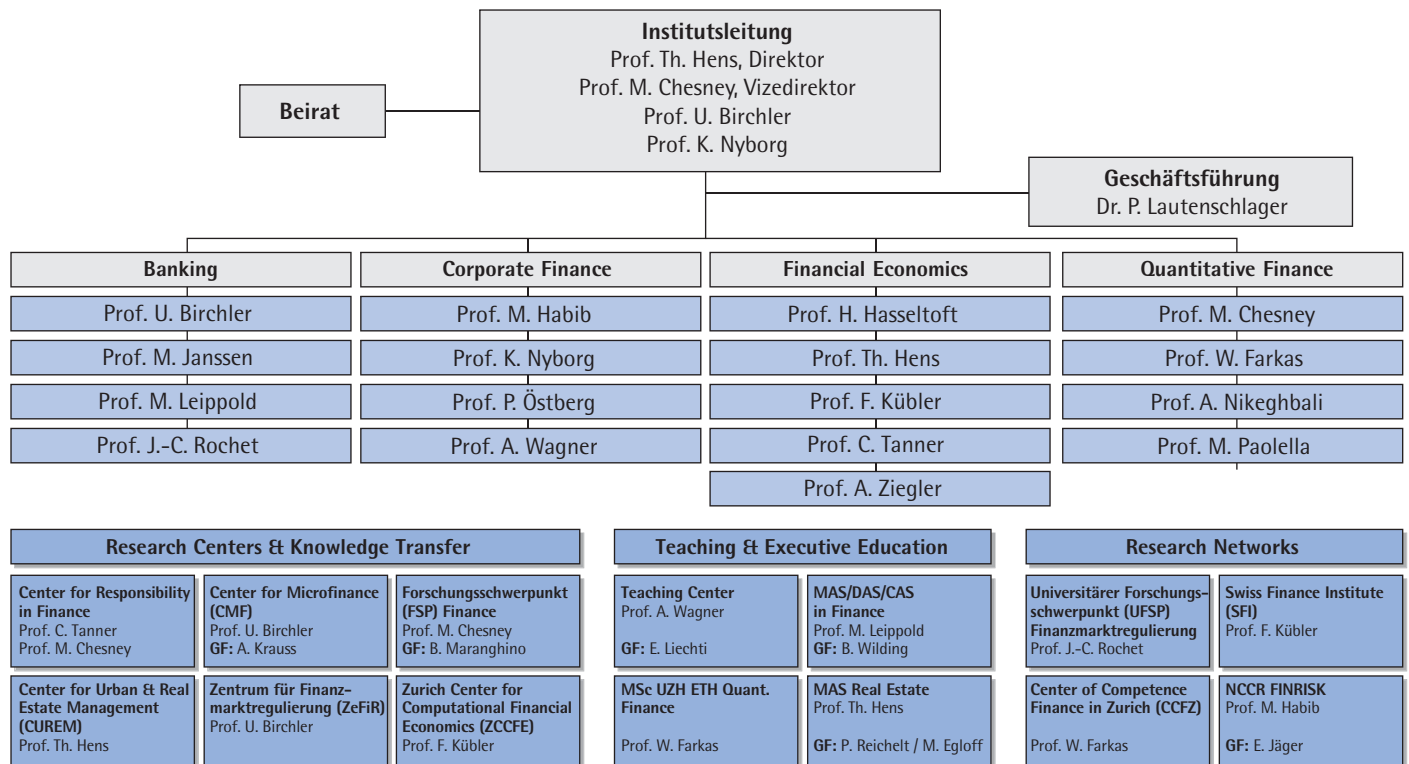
**Institutsleitung**
Prof. Th. Hens, Direktor
Prof. M. Chesney, Vizedirektor
Prof. U. Birchler
Prof. K. Nyborg

**Beirat**

**Geschäftsführung**
Dr. P. Lautenschlager

| Banking | Corporate Finance | Financial Economics | Quantitative Finance |
|---|---|---|---|
| Prof. U. Birchler | Prof. M. Habib | Prof. H. Hasseltoft | Prof. M. Chesney |
| Prof. M. Janssen | Prof. K. Nyborg | Prof. Th. Hens | Prof. W. Farkas |
| Prof. M. Leippold | Prof. P. Östberg | Prof. F. Kübler | Prof. A. Nikeghbali |
| Prof. J.-C. Rochet | Prof. A. Wagner | Prof. C. Tanner | Prof. M. Paolella |
| | | Prof. A. Ziegler | |

**Research Centers & Knowledge Transfer**

**Center for Responsibility in Finance**
Prof. C. Tanner
Prof. M. Chesney

**Center for Microfinance (CMF)**
Prof. U. Birchler
**GF:** A. Krauss

**Forschungsschwerpunkt (FSP) Finance**
Prof. M. Chesney
**GF:** B. Maranghino

**Center for Urban & Real Estate Management (CUREM)**
Prof. Th. Hens

**Zentrum für Finanzmarktregulierung (ZeFiR)**
Prof. U. Birchler

**Zurich Center for Computational Financial Economics (ZCCFE)**
Prof. F. Kübler

**Teaching & Executive Education**

**Teaching Center**
Prof. A. Wagner
**GF:** E. Liechti

**MAS/DAS/CAS in Finance**
Prof. M. Leippold
**GF:** B. Wilding

**MSc UZH ETH Quant. Finance**
Prof. W. Farkas

**MAS Real Estate**
Prof. Th. Hens
**GF:** P. Reichelt / M. Egloff

**Research Networks**

**Universitärer Forschungsschwerpunkt (UFSP) Finanzmarktregulierung**
Prof. J.-C. Rochet

**Swiss Finance Institute (SFI)**
Prof. F. Kübler

**Center of Competence Finance in Zurich (CCFZ)**
Prof. W. Farkas

**NCCR FINRISK**
Prof. M. Habib
**GF:** E. Jäger